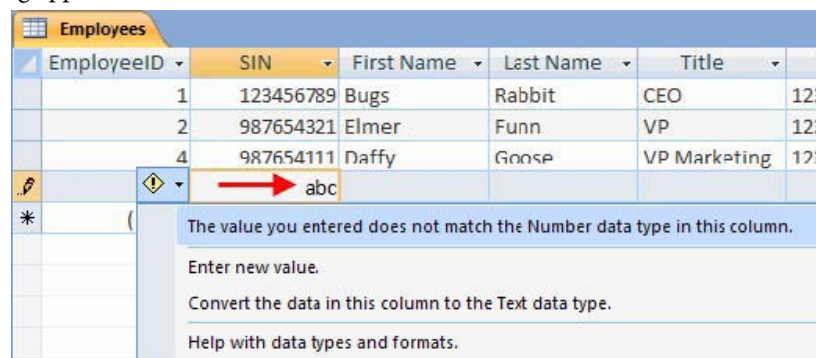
Employees

| EmployeeID | SIN | First Name | Last Name | Title | |
|---|---|---|---|---|---|
| 1 | 123456789 | Bugs | Rabbit | CEO | 12 |
| 2 | 987654321 | Elmer | Funn | VP | 12 |
| 4 | 987654111 | Daffy | Goose | VP Marketing | 12 |
| | abc | | | | |
| ( | | | | | |

The value you entered does not match the Number data type in this column.

Enter new value.

Convert the data in this column to the Text data type.

Help with data types and formats.